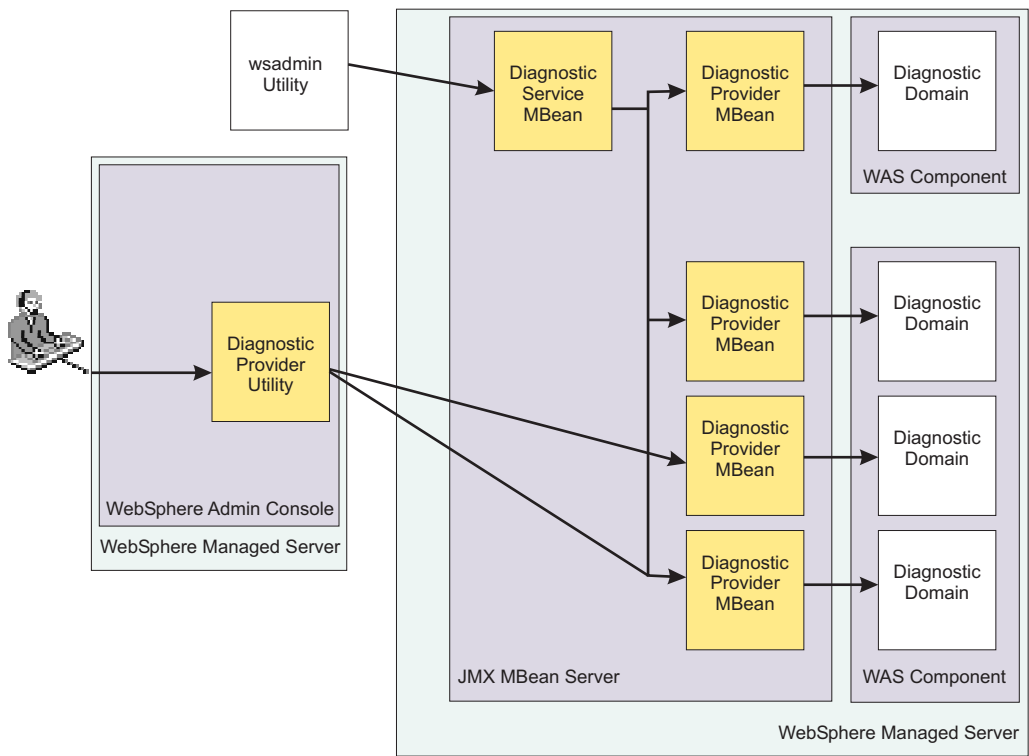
wsadmin Utility

Diagnostic Service MBean

Diagnostic Provider MBean

Diagnostic Domain

WAS Component

Diagnostic Provider Utility

WebSphere Admin Console

WebSphere Managed Server

Diagnostic Provider MBean

Diagnostic Domain

Diagnostic Provider MBean

Diagnostic Domain

Diagnostic Provider MBean

Diagnostic Domain

JMX MBean Server

WAS Component

WebSphere Managed Server